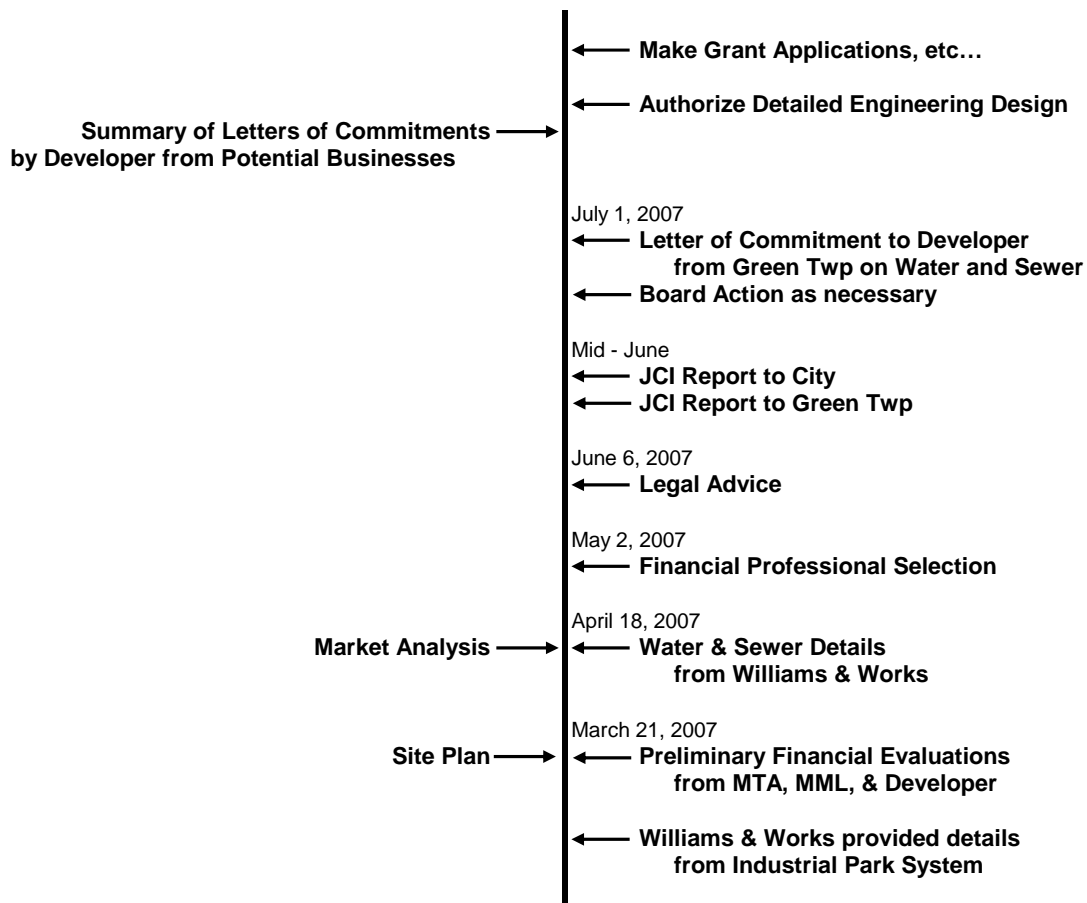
Make Grant Applications, etc…

Authorize Detailed Engineering Design

Summary of Letters of Commitments by Developer from Potential Businesses

July 1, 2007

Letter of Commitment to Developer from Green Twp on Water and Sewer

Board Action as necessary

Mid - June

JCI Report to City

JCI Report to Green Twp

June 6, 2007

Legal Advice

May 2, 2007

Financial Professional Selection

April 18, 2007

Market Analysis

Water & Sewer Details from Williams & Works

March 21, 2007

Site Plan

Preliminary Financial Evaluations from MTA, MML, & Developer

Williams & Works provided details from Industrial Park System